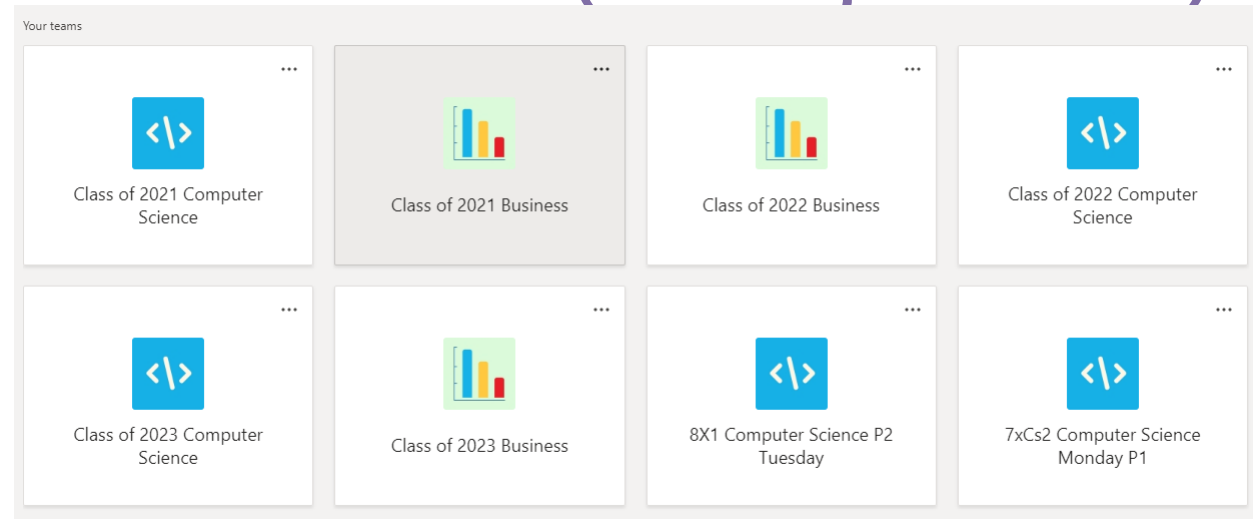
Your teams

...
Class of 2021 Computer Science

...
Class of 2021 Business

...
Class of 2022 Business

...
Class of 2022 Computer Science

...
Class of 2023 Computer Science

...
Class of 2023 Business

...
8X1 Computer Science P2 Tuesday

...
7xCs2 Computer Science Monday P1